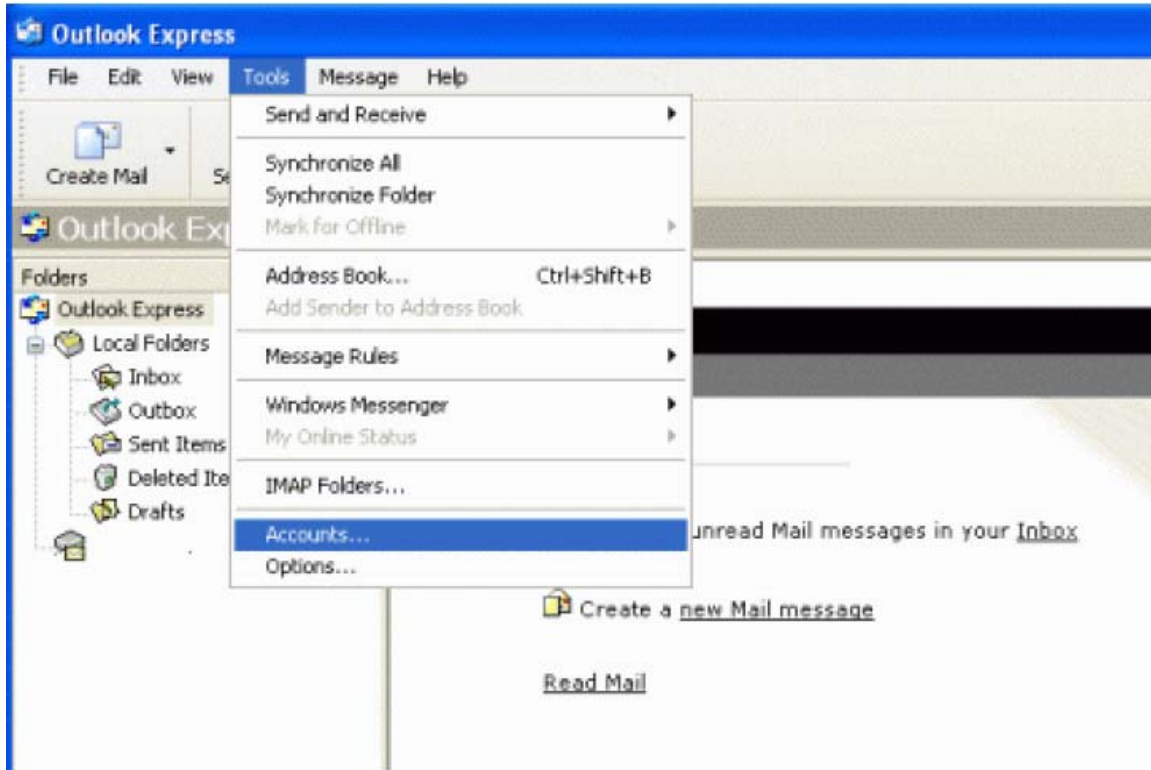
Outlook Express

File Edit View Tools Message Help

Create Mail Se

Outlook Ex

Folders
Outlook Express
Local Folders
Inbox
Outbox
Sent Items
Deleted Ite
Drafts

Send and Receive

Synchronize All
Synchronize Folder
Mark for Offline

Address Book... Ctrl+Shift+B
Add Sender to Address Book

Message Rules

Windows Messenger
My Online Status

IMAP Folders...

Accounts...
Options...

unread Mail messages in your Inbox

Create a new Mail message

Read Mail